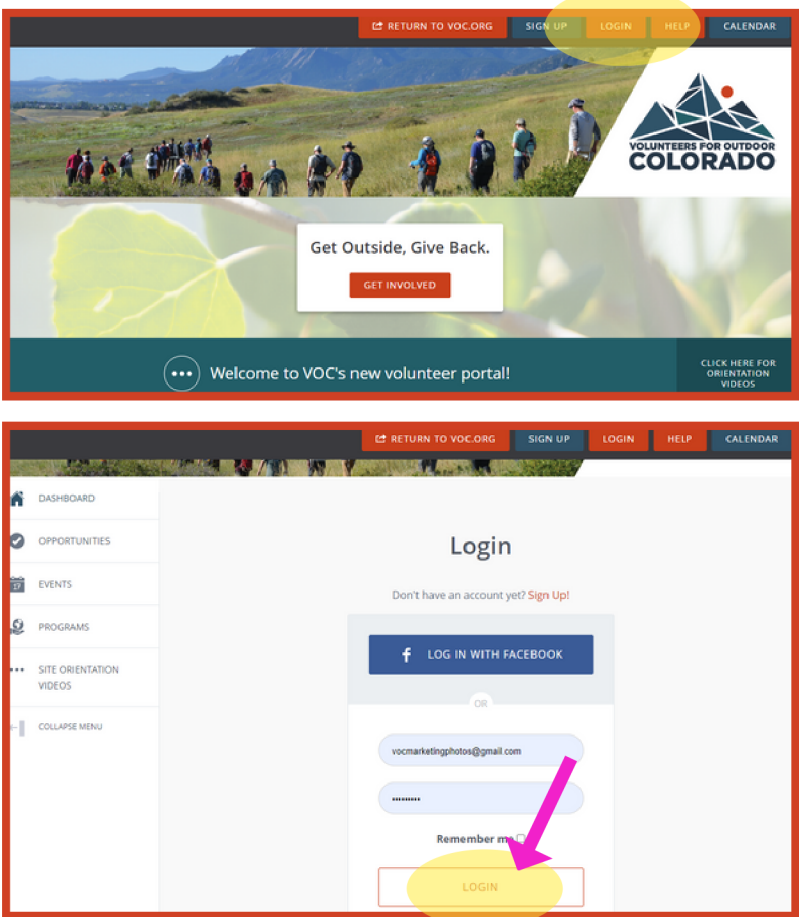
RETURN TO VOC.ORG
SIGN UP
LOGIN
HELP
CALENDAR

VOLUNTEERS FOR OUTDOOR COLORADO

Get Outside, Give Back.

GET INVOLVED

Welcome to VOC's new volunteer portal!

CLICK HERE FOR ORIENTATION VIDEOS

RETURN TO VOC.ORG
SIGN UP
LOGIN
HELP
CALENDAR

DASHBOARD
OPPORTUNITIES
EVENTS
PROGRAMS
SITE ORIENTATION VIDEOS
COLLAPSE MENU

Login

Don't have an account yet? Sign Up!

LOG IN WITH FACEBOOK

OR

vocmarketingphotos@gmail.com

••••••••••

Remember me

LOGIN